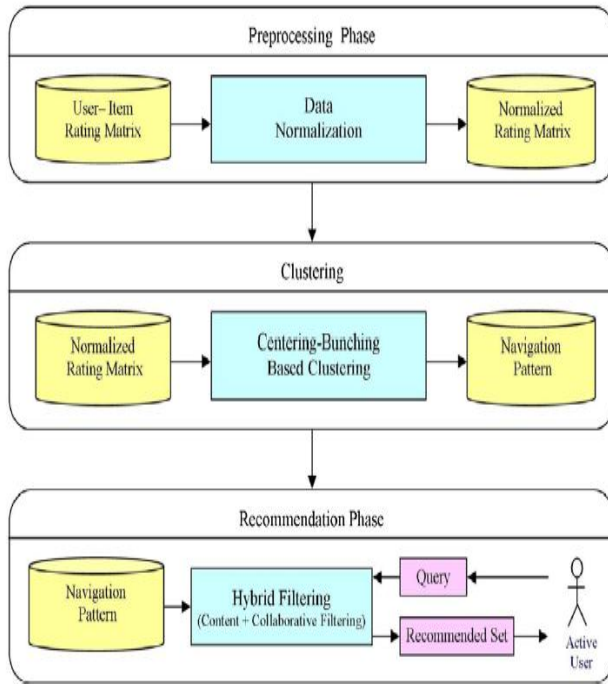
Preprocessing Phase

User– Item Rating Matrix

Data Normalization

Normalized Rating Matrix

Clustering

Normalized Rating Matrix

Centering-Bunching Based Clustering

Navigation Pattern

Recommendation Phase

Navigation Pattern

Hybrid Filtering (Content + Collaborative Filtering)

Query

Recommended Set

Active User